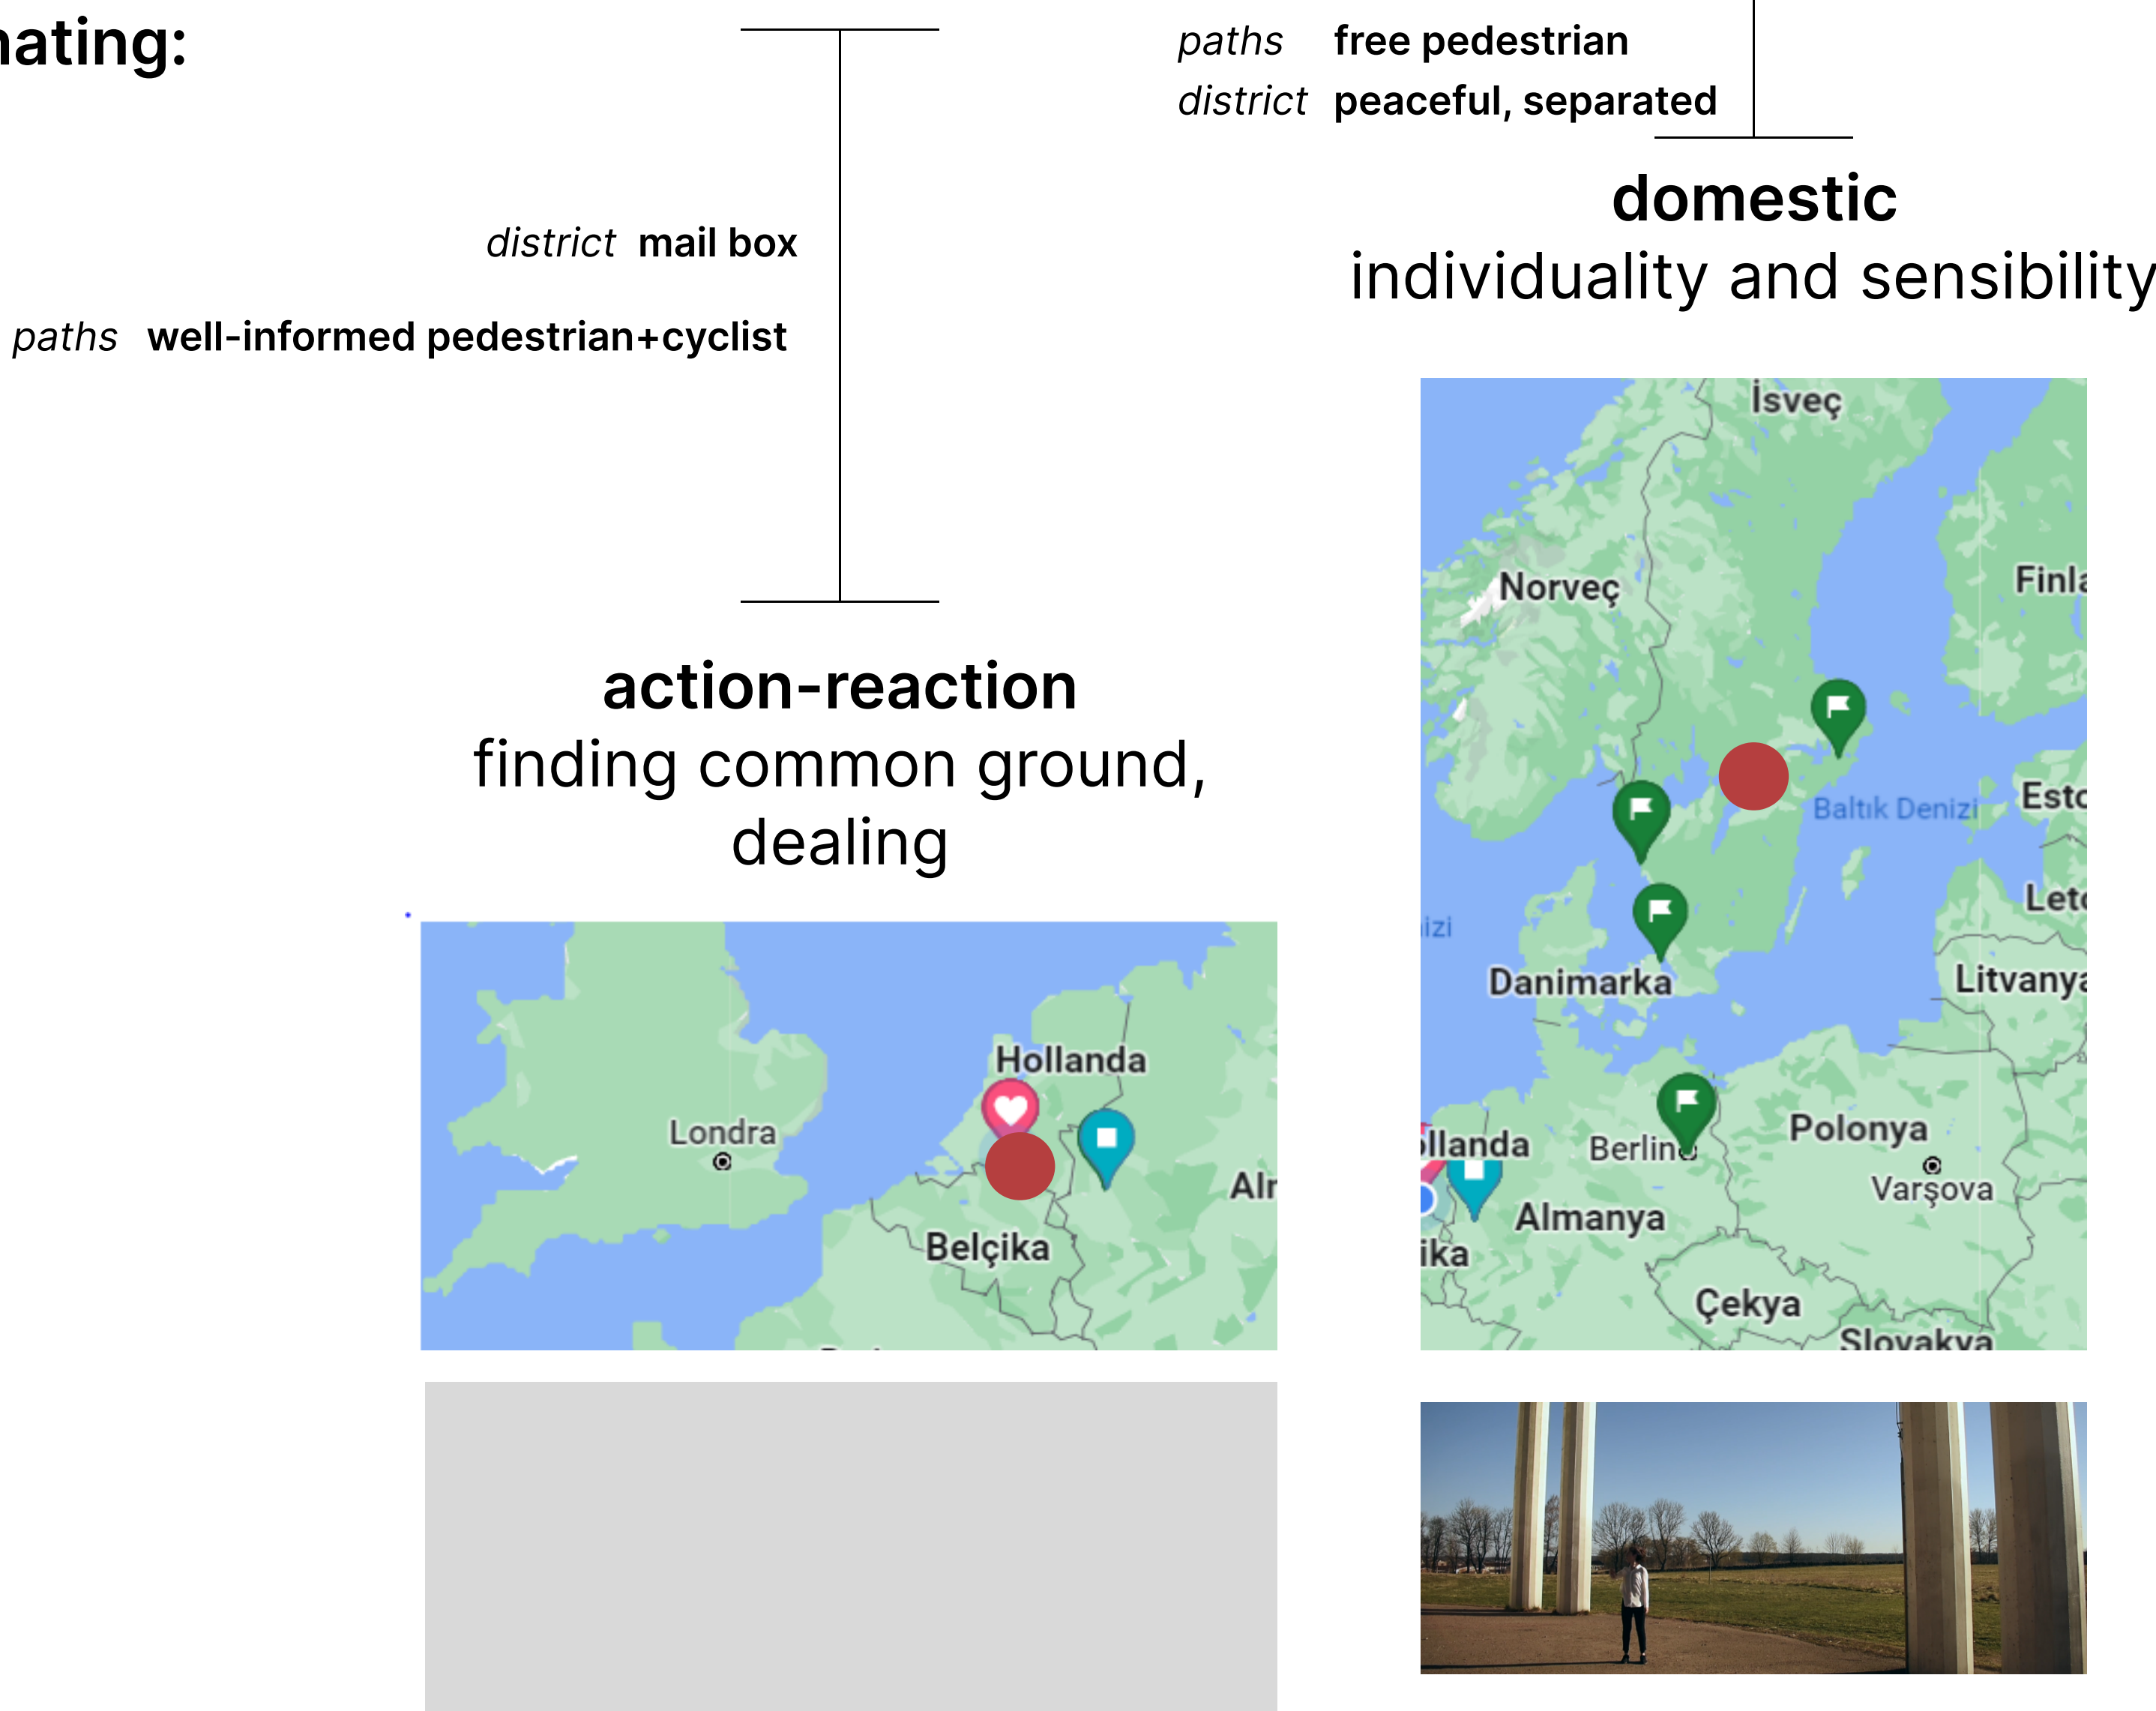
ating:

paths free pedestrian
district peaceful, separated

district mail box

paths well-informed pedestrian+cyclist

domestic
individuality and sensibility

action-reaction
finding common ground, dealing

Hollanda
Londra
Belçika
Alı

İsveç
Norveç
Finla
Baltık Denizi
Esto
Leto
izi
Danimarka
Litvanya
llanda
Berlin
Polonya
Varşova
Almanya
ika
Çekya
Slovakya